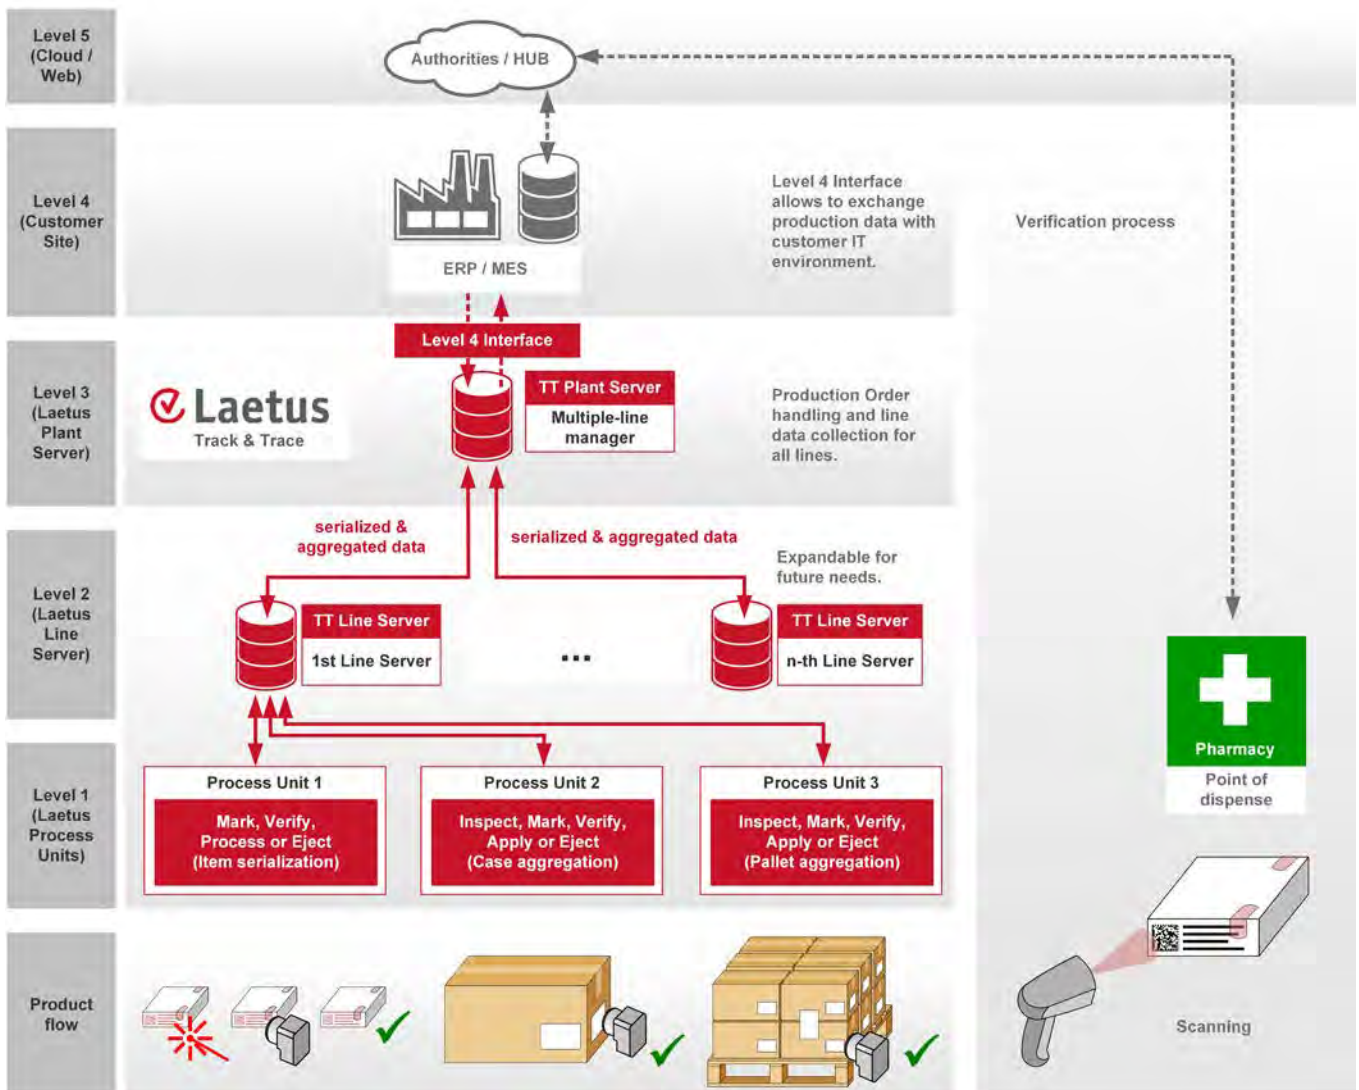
Level 5 (Cloud / Web)

Authorities / HUB

Level 4 (Customer Site)

ERP / MES

Level 4 Interface allows to exchange production data with customer IT environment.

Verification process

Level 4 Interface

Level 3 (Laetus Plant Server)

Laetus Track & Trace

TT Plant Server

Multiple-line manager

Production Order handling and line data collection for all lines.

serialized & aggregated data

serialized & aggregated data

Expandable for future needs.

Level 2 (Laetus Line Server)

TT Line Server

1st Line Server

...

TT Line Server

n-th Line Server

Pharmacy

Point of dispense

Level 1 (Laetus Process Units)

Process Unit 1

Mark, Verify, Process or Eject (Item serialization)

Process Unit 2

Inspect, Mark, Verify, Apply or Eject (Case aggregation)

Process Unit 3

Inspect, Mark, Verify, Apply or Eject (Pallet aggregation)

Product flow

Scanning